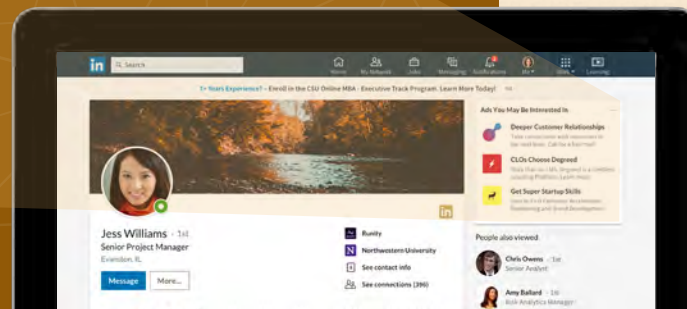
in Search

Home My Network Jobs Messaging Notifications Me Work Learning

7+ Years Experience? - Enroll in the CSU Online MBA - Executive Track Program. Learn More Today!

Ads You May Be Interested In

Deeper Customer Relationships

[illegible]

CLOs Choose Degreed

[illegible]

Get Super Startup Skills

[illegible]

in

Jess Williams · 1st
Senior Project Manager
Evanston, IL

Message More...

Runity
Northwestern University
See contact info
See connections (396)

People also viewed

Chris Owens · 1st
Senior Analyst

Amy Ballard · 1st
Bulk Analytics Manager